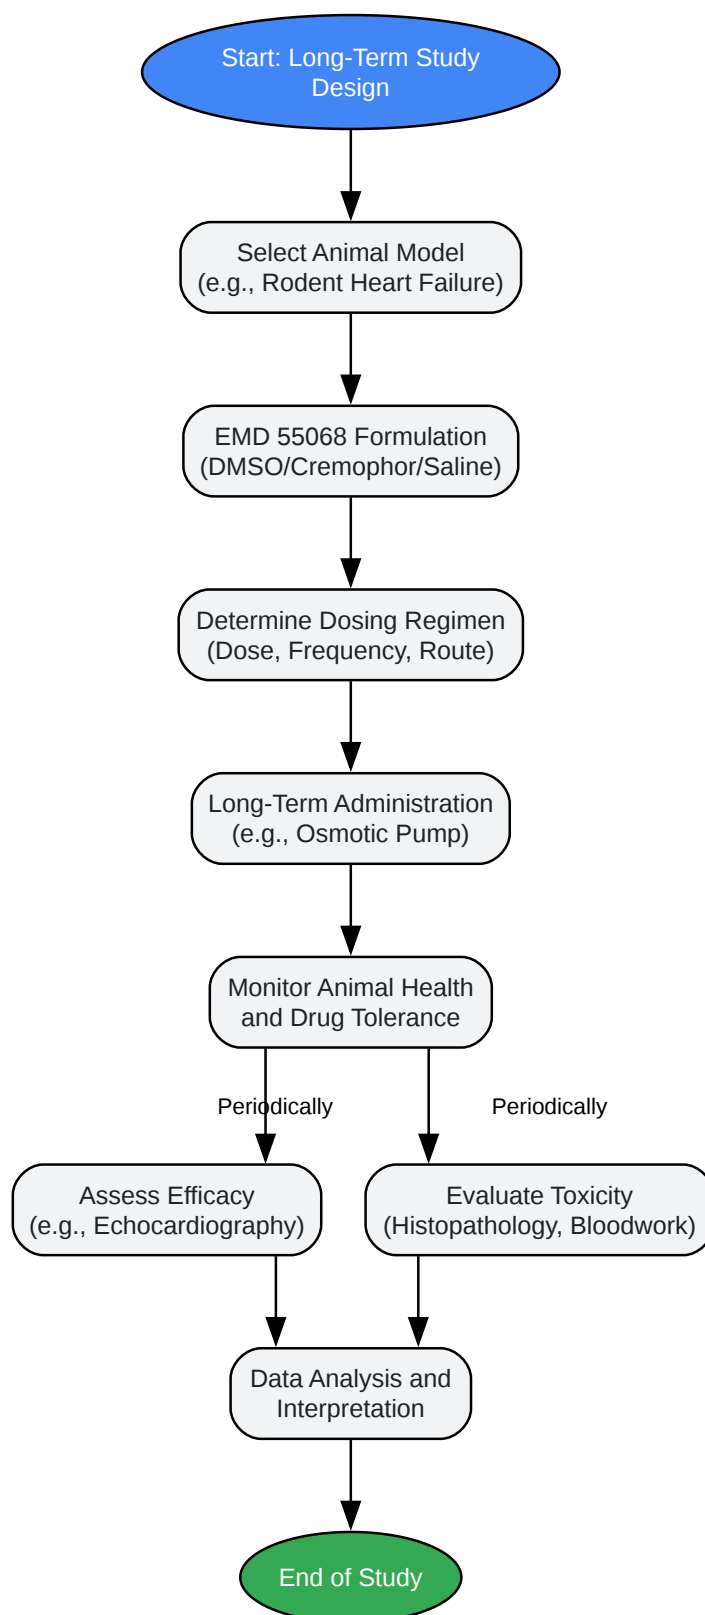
Start: Long-Term Study Design

Select Animal Model (e.g., Rodent Heart Failure)

EMD 55068 Formulation (DMSO/Cremophor/Saline)

Determine Dosing Regimen (Dose, Frequency, Route)

Long-Term Administration (e.g., Osmotic Pump)

Monitor Animal Health and Drug Tolerance

Periodically

Periodically

Assess Efficacy (e.g., Echocardiography)

Evaluate Toxicity (Histopathology, Bloodwork)

Data Analysis and Interpretation

End of Study